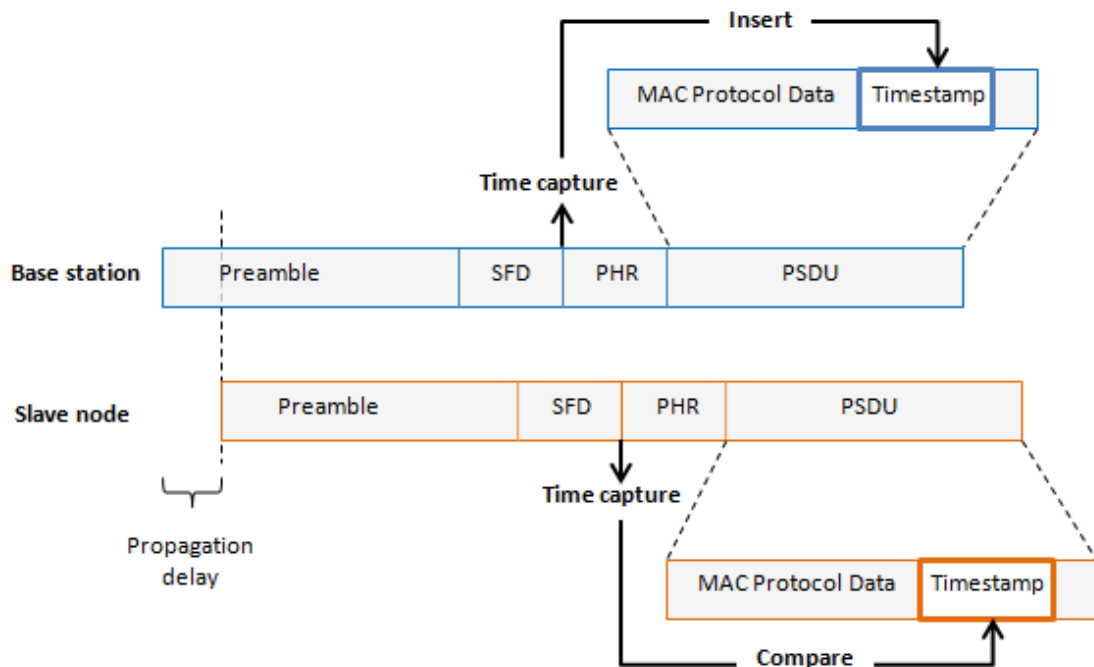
Insert

MAC Protocol Data | Timestamp

Time capture

Base station | Preamble | SFD | PHR | PSDU

Slave node | Preamble | SFD | PHR | PSDU

Time capture

Propagation delay

MAC Protocol Data | Timestamp

Compare